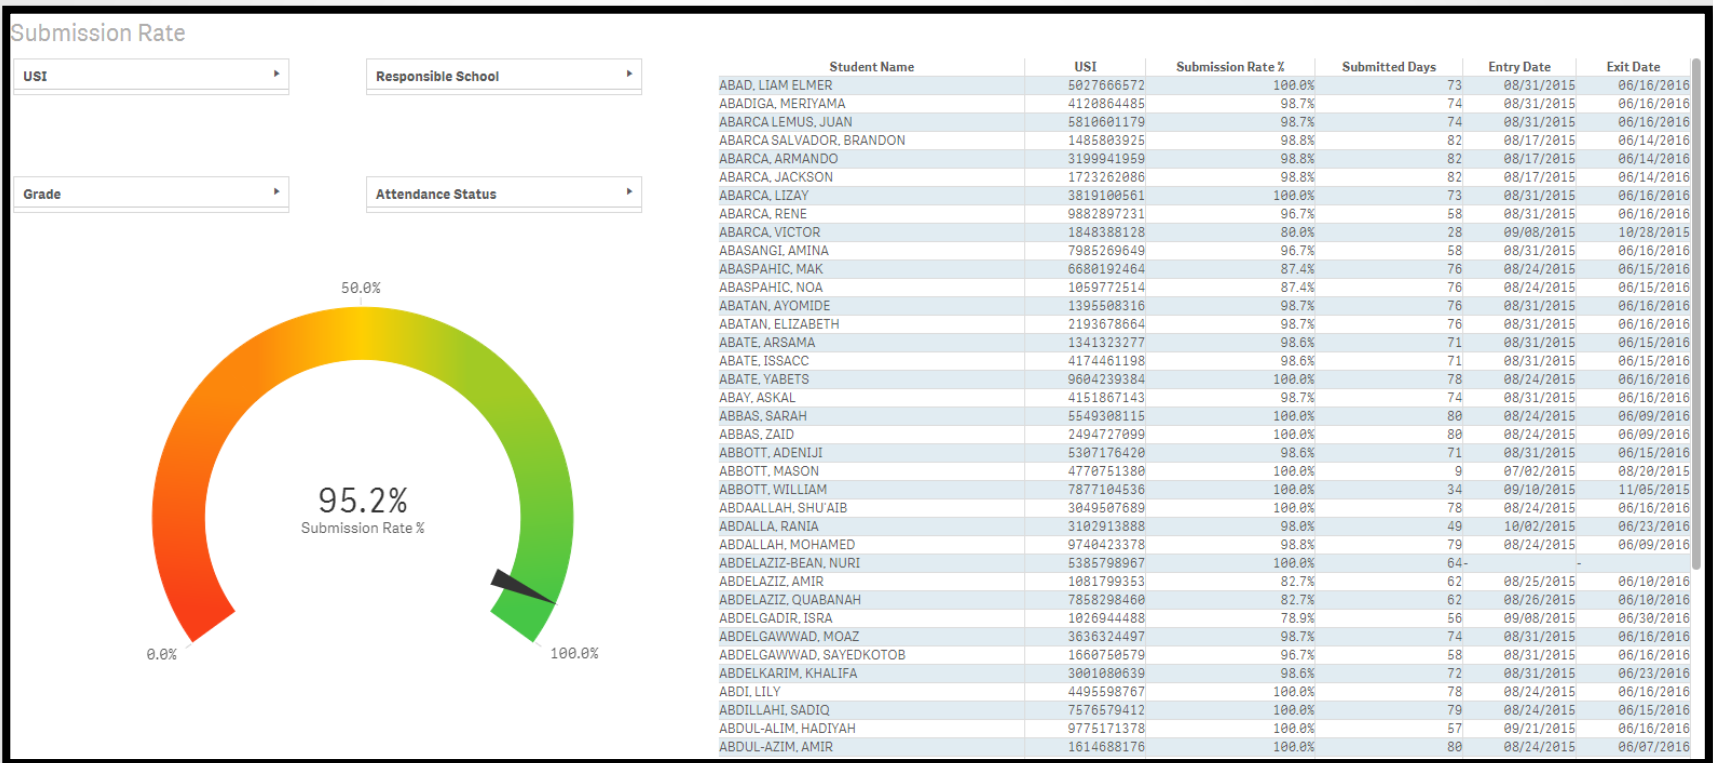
Submission Rate

USI

Responsible School

Grade

Attendance Status

50.0%

95.2%
Submission Rate %

0.0%

100.0%

| Student Name | USI | Submission Rate % | Submitted Days | Entry Date | Exit Date |
|---|---|---|---|---|---|
| ABAD, LIAM ELMER | 5027666572 | 100.0% | 73 | 08/31/2015 | 06/16/2016 |
| ABADIGA, MERIYAMA | 4120864485 | 98.7% | 74 | 08/31/2015 | 06/16/2016 |
| ABARCA LEMUS, JUAN | 5810601179 | 98.7% | 74 | 08/31/2015 | 06/16/2016 |
| ABARCA SALVADOR, BRANDON | 1485803925 | 98.8% | 82 | 08/17/2015 | 06/14/2016 |
| ABARCA, ARMANDO | 3199941959 | 98.8% | 82 | 08/17/2015 | 06/14/2016 |
| ABARCA, JACKSON | 1723262086 | 98.8% | 82 | 08/17/2015 | 06/14/2016 |
| ABARCA, LIZAY | 3819100561 | 100.0% | 73 | 08/31/2015 | 06/16/2016 |
| ABARCA, RENE | 9882897231 | 96.7% | 58 | 08/31/2015 | 06/16/2016 |
| ABARCA, VICTOR | 1848388128 | 80.0% | 28 | 09/08/2015 | 10/28/2015 |
| ABASANGI, AMINA | 7985269649 | 96.7% | 58 | 08/31/2015 | 06/16/2016 |
| ABASPAHIC, MAK | 6680192464 | 87.4% | 76 | 08/24/2015 | 06/15/2016 |
| ABASPAHIC, NOA | 1059772514 | 87.4% | 76 | 08/24/2015 | 06/15/2016 |
| ABATAN, AYOMIDE | 1395508316 | 98.7% | 76 | 08/31/2015 | 06/16/2016 |
| ABATAN, ELIZABETH | 2193678664 | 98.7% | 76 | 08/31/2015 | 06/16/2016 |
| ABATE, ARSAMA | 1341323277 | 98.6% | 71 | 08/31/2015 | 06/15/2016 |
| ABATE, ISSACC | 4174461198 | 98.6% | 71 | 08/31/2015 | 06/15/2016 |
| ABATE, YABETS | 9604239384 | 100.0% | 78 | 08/24/2015 | 06/16/2016 |
| ABAY, ASKAL | 4151867143 | 98.7% | 74 | 08/31/2015 | 06/16/2016 |
| ABBAS, SARAH | 5549308115 | 100.0% | 80 | 08/24/2015 | 06/09/2016 |
| ABBAS, ZAID | 2494727099 | 100.0% | 80 | 08/24/2015 | 06/09/2016 |
| ABBOTT, ADENIJI | 5307176420 | 98.6% | 71 | 08/31/2015 | 06/15/2016 |
| ABBOTT, MASON | 4770751380 | 100.0% | 9 | 07/02/2015 | 08/20/2015 |
| ABBOTT, WILLIAM | 7877104536 | 100.0% | 34 | 09/10/2015 | 11/05/2015 |
| ABDAALLAH, SHU'AIB | 3049507689 | 100.0% | 78 | 08/24/2015 | 06/16/2016 |
| ABDALLA, RANIA | 3102913888 | 98.0% | 49 | 10/02/2015 | 06/23/2016 |
| ABDALLAH, MOHAMED | 9740423378 | 98.8% | 79 | 08/24/2015 | 06/09/2016 |
| ABDELAZIZ-BEAN, NURI | 5385798967 | 100.0% | 64 | - | - |
| ABDELAZIZ, AMIR | 1081799353 | 82.7% | 62 | 08/25/2015 | 06/10/2016 |
| ABDELAZIZ, QUABANAH | 7858298460 | 82.7% | 62 | 08/26/2015 | 06/10/2016 |
| ABDELGADIR, ISRA | 1026944488 | 78.9% | 56 | 09/08/2015 | 06/30/2016 |
| ABDELGAWWAD, MOAZ | 3636324497 | 98.7% | 74 | 08/31/2015 | 06/16/2016 |
| ABDELGAWWAD, SAYEDKOTOB | 1660750579 | 96.7% | 58 | 08/31/2015 | 06/16/2016 |
| ABDELKARIM, KHALIFA | 3001080639 | 98.6% | 72 | 08/31/2015 | 06/23/2016 |
| ABDI, LILY | 4495598767 | 100.0% | 78 | 08/24/2015 | 06/16/2016 |
| ABDILLAHI, SADIQ | 7576579412 | 100.0% | 79 | 08/24/2015 | 06/15/2016 |
| ABDUL-ALIM, HADIYAH | 9775171378 | 100.0% | 57 | 09/21/2015 | 06/16/2016 |
| ABDUL-AZIM, AMIR | 1614688176 | 100.0% | 80 | 08/24/2015 | 06/07/2016 |